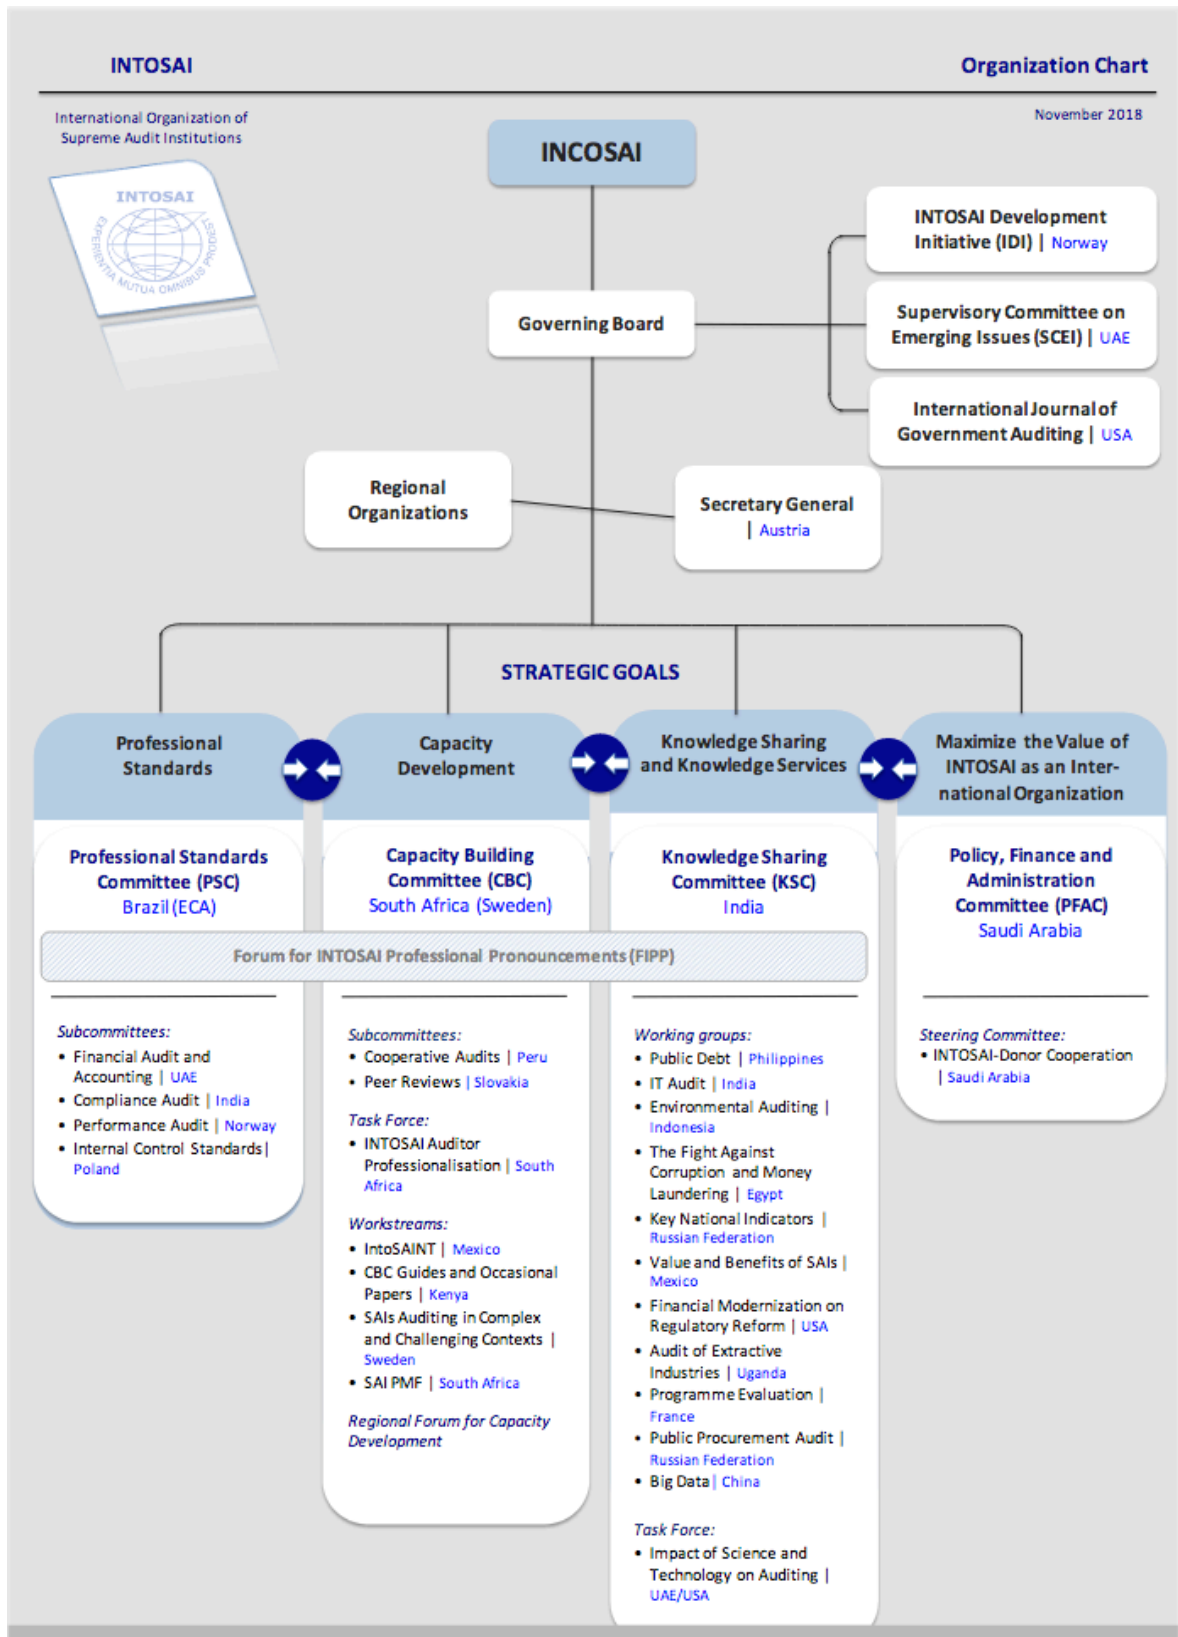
INTOSAI

Organization Chart

International Organization of Supreme Audit Institutions

November 2018

INTOSAI
EXPERIENTIA MUTUA OMNIBUS PRODEST

INCOSAI

INTOSAI Development Initiative (IDI) | Norway

Governing Board

Supervisory Committee on Emerging Issues (SCEI) | UAE

International Journal of Government Auditing | USA

Regional Organizations

Secretary General | Austria

STRATEGIC GOALS

Professional Standards

Capacity Development

Knowledge Sharing and Knowledge Services

Maximize the Value of INTOSAI as an International Organization

Professional Standards Committee (PSC)
Brazil (ECA)

Capacity Building Committee (CBC)
South Africa (Sweden)

Knowledge Sharing Committee (KSC)
India

Policy, Finance and Administration Committee (PFAC)
Saudi Arabia

Forum for INTOSAI Professional Pronouncements (FIPP)

Subcommittees:
• Financial Audit and Accounting | UAE
• Compliance Audit | India
• Performance Audit | Norway
• Internal Control Standards | Poland

Subcommittees:
• Cooperative Audits | Peru
• Peer Reviews | Slovakia

Task Force:
• INTOSAI Auditor Professionalisation | South Africa

Workstreams:
• IntoSAINT | Mexico
• CBC Guides and Occasional Papers | Kenya
• SAIs Auditing in Complex and Challenging Contexts | Sweden
• SAI PMF | South Africa

Regional Forum for Capacity Development

Working groups:
• Public Debt | Philippines
• IT Audit | India
• Environmental Auditing | Indonesia
• The Fight Against Corruption and Money Laundering | Egypt
• Key National Indicators | Russian Federation
• Value and Benefits of SAIs | Mexico
• Financial Modernization on Regulatory Reform | USA
• Audit of Extractive Industries | Uganda
• Programme Evaluation | France
• Public Procurement Audit | Russian Federation
• Big Data | China

Task Force:
• Impact of Science and Technology on Auditing | UAE/USA

Steering Committee:
• INTOSAI-Donor Cooperation | Saudi Arabia